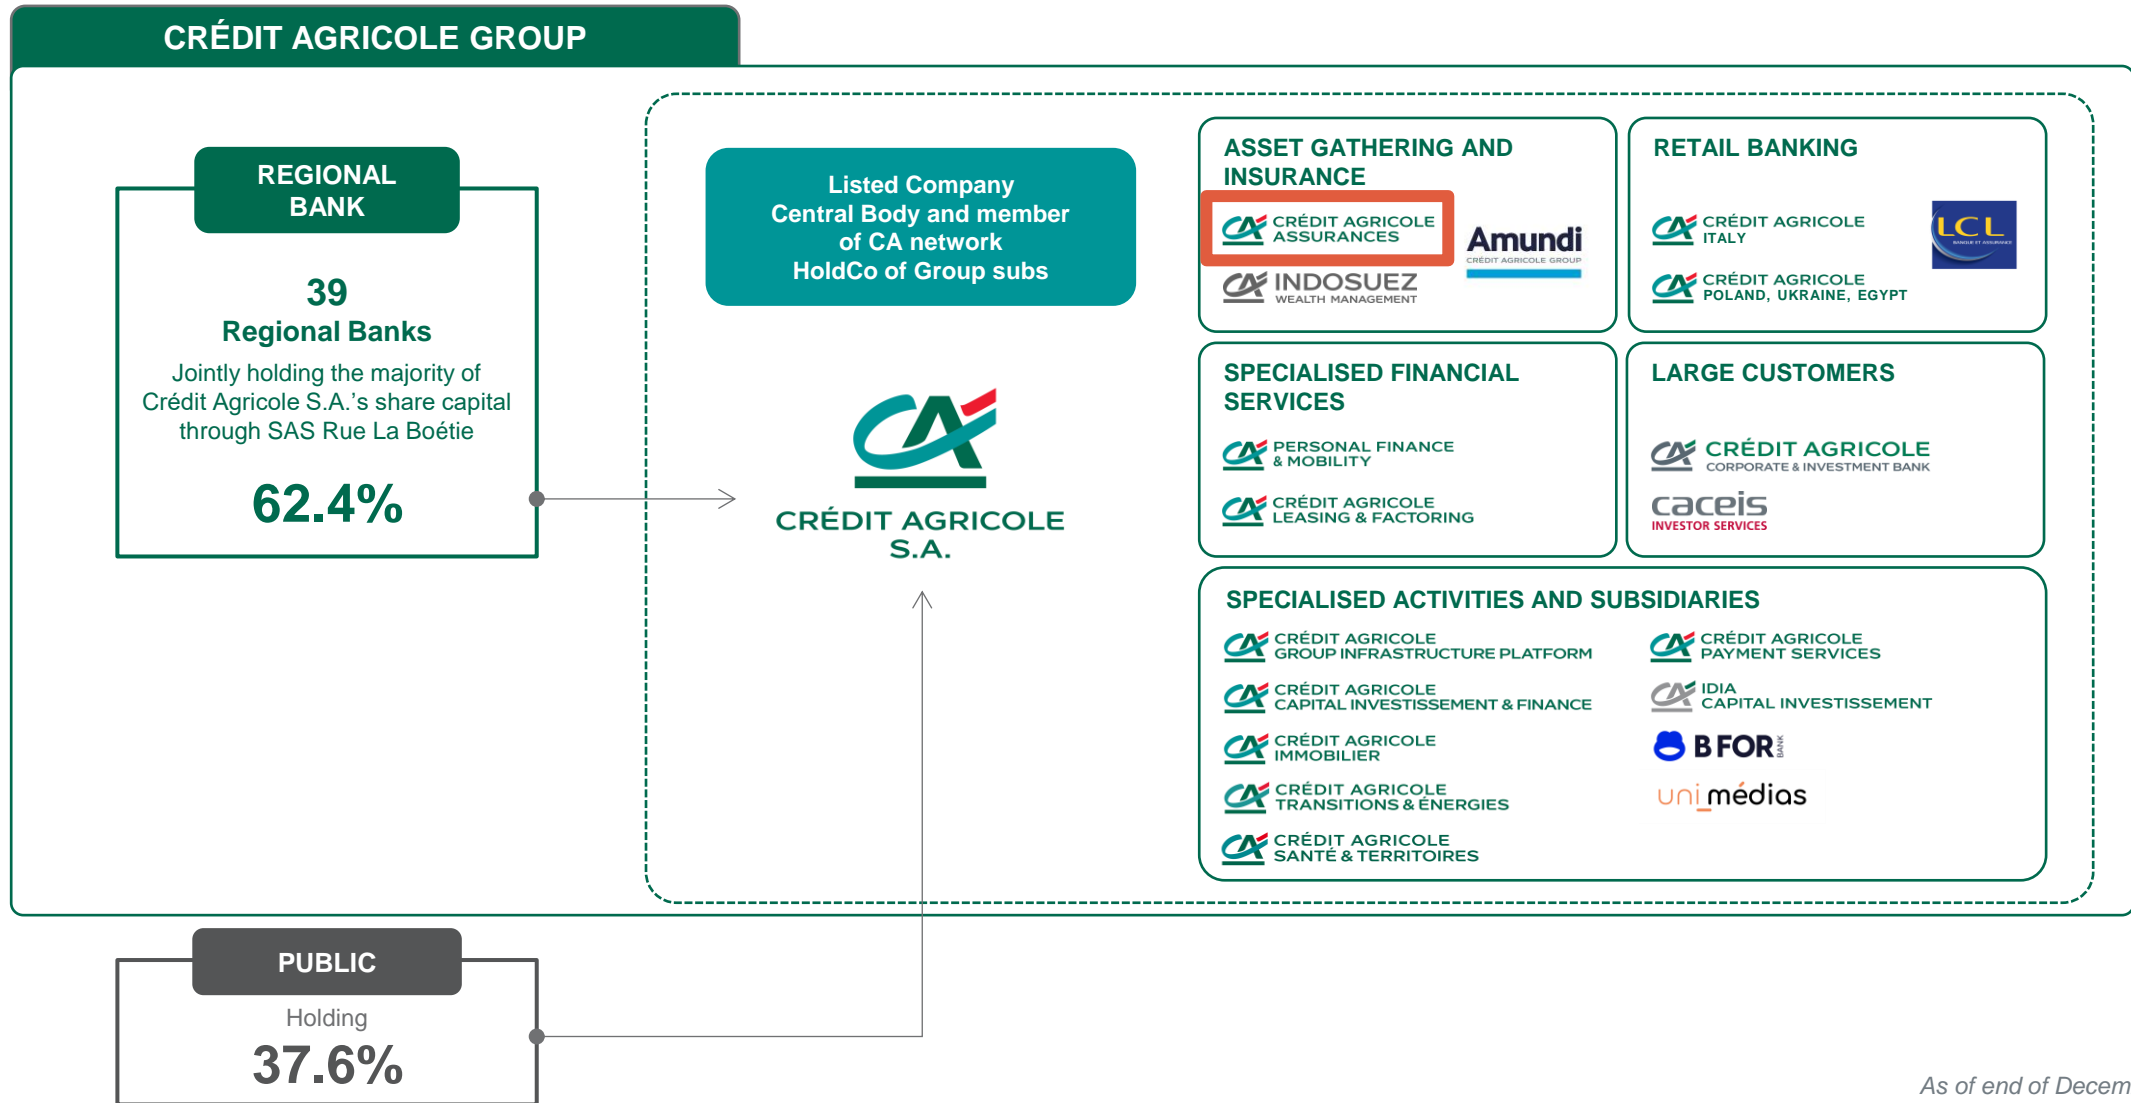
CRÉDIT AGRICOLE GROUP

REGIONAL BANK

39
Regional Banks
Jointly holding the majority of Crédit Agricole S.A.'s share capital through SAS Rue La Boétie

62.4%

Listed Company
Central Body and member of CA network
HoldCo of Group subs

CRÉDIT AGRICOLE S.A.

ASSET GATHERING AND INSURANCE

CRÉDIT AGRICOLE ASSURANCES

Amundi
CRÉDIT AGRICOLE GROUP

INDOSUEZ
WEALTH MANAGEMENT

RETAIL BANKING

CRÉDIT AGRICOLE ITALY

LCL
BANQUE ET ASSURANCE

CRÉDIT AGRICOLE POLAND, UKRAINE, EGYPT

SPECIALISED FINANCIAL SERVICES

PERSONAL FINANCE & MOBILITY

CRÉDIT AGRICOLE LEASING & FACTORING

LARGE CUSTOMERS

CRÉDIT AGRICOLE
CORPORATE & INVESTMENT BANK

caceis
INVESTOR SERVICES

SPECIALISED ACTIVITIES AND SUBSIDIARIES

CRÉDIT AGRICOLE GROUP INFRASTRUCTURE PLATFORM

CRÉDIT AGRICOLE PAYMENT SERVICES

CRÉDIT AGRICOLE CAPITAL INVESTISSEMENT & FINANCE

IDIA CAPITAL INVESTISSEMENT

CRÉDIT AGRICOLE IMMOBILIER

BFOR BANK

CRÉDIT AGRICOLE TRANSITIONS & ÉNERGIES

uni médias

CRÉDIT AGRICOLE SANTÉ & TERRITOIRES

PUBLIC
Holding
37.6%

As of end of Decem